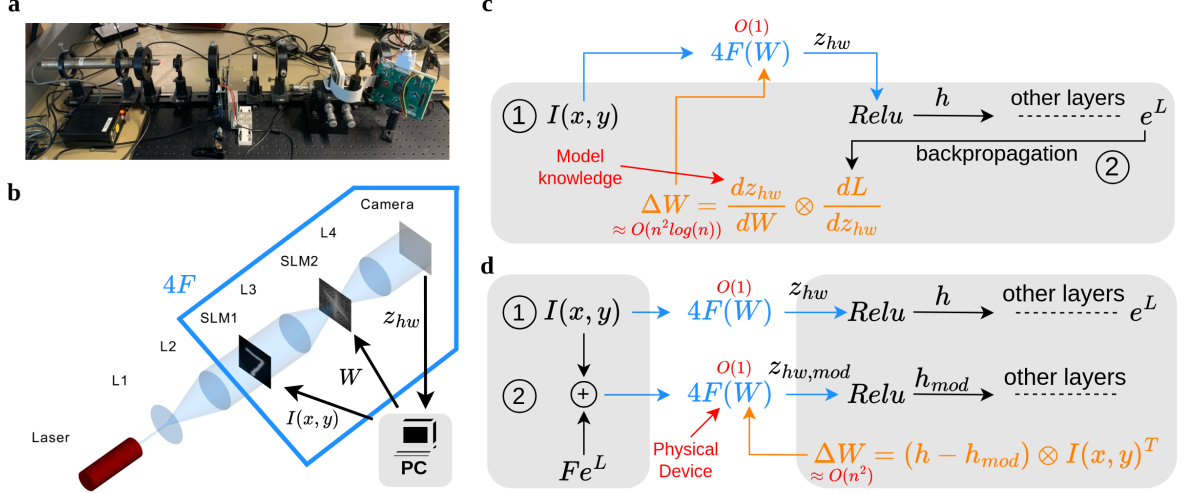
a

b

Camera

L4

SLM2

$4F$

L3

SLM1

$z_{hw}$

L2

$W$

L1

$I(x, y)$

Laser

PC

c

$O(1)$

$4F(W)$

$z_{hw}$

① $I(x, y)$

$Relu$

$h$

other layers

$e^L$

Model knowledge

backpropagation ②

$\Delta W = \frac{dz_{hw}}{dW} \otimes \frac{dL}{dz_{hw}}$

$\approx O(n^2 log(n))$

d

$O(1)$

① $I(x, y)$

$4F(W)$

$z_{hw}$

$Relu$

$h$

other layers

$e^L$

$O(1)$

$z_{hw,mod}$

②

+

$4F(W)$

$Relu$

$h_{mod}$

other layers

Physical Device

$Fe^L$

$\Delta W = (h - h_{mod}) \otimes I(x, y)^T$

$\approx O(n^2)$